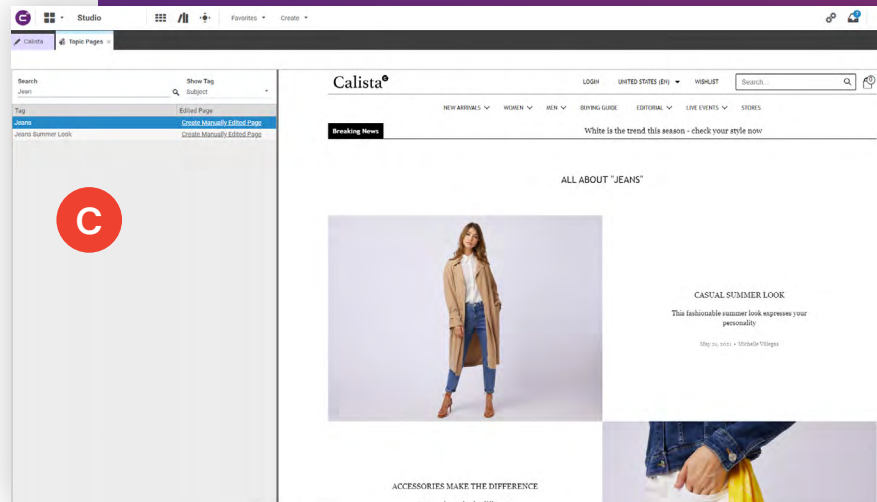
Studio

Favorites ▾ Create ▾

Calista

Topic Pages ×

Search
Jean

Show Tag
Subject

| Tag | Edited Page |
|---|---|
| Jeans | Create Manually Edited Page |
| Jeans Summer Look | Create Manually Edited Page |

C

Calista

LOGIN UNITED STATES (EN) WISHLIST Search...

NEW ARRIVALS WOMEN MEN BUYING GUIDE EDITORIAL LIVE EVENTS STORES

Breaking News

White is the trend this season - check your style now

ALL ABOUT "JEANS"

CASUAL SUMMER LOOK

This fashionable summer look expresses your personality

May 21, 2021 • Michelle Villegas

ACCESSORIES MAKE THE DIFFERENCE